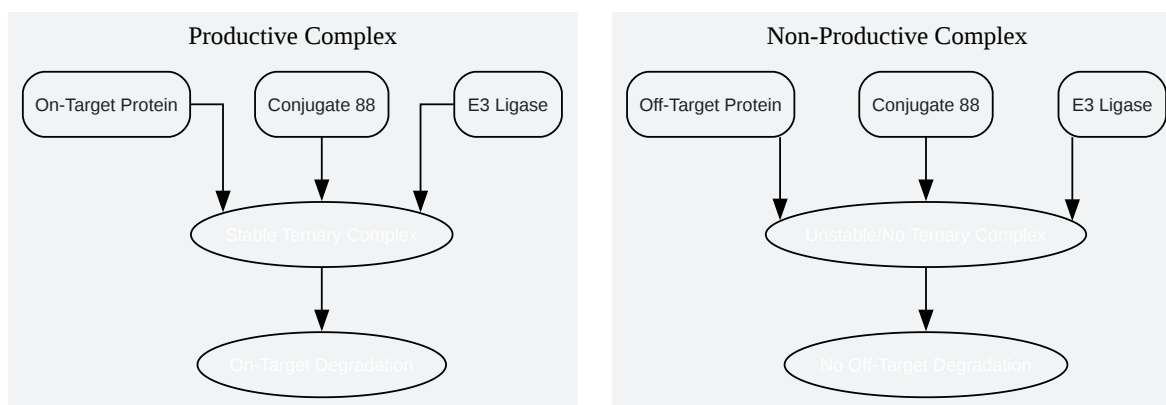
Productive Complex

On-Target Protein

Conjugate 88

E3 Ligase

Stable Ternary Complex

On-Target Degradation

Non-Productive Complex

Off-Target Protein

Conjugate 88

E3 Ligase

Unstable/No Ternary Complex

No Off-Target Degradation